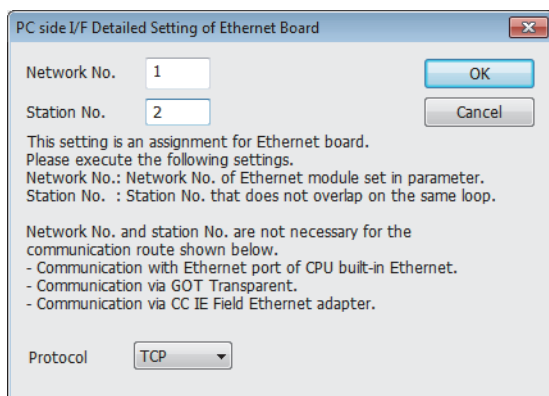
PC side I/F Detailed Setting of Ethernet Board

Network No. 1

Station No. 2

OK

Cancel

This setting is an assignment for Ethernet board.
Please execute the following settings.
Network No.: Network No. of Ethernet module set in parameter.
Station No. : Station No. that does not overlap on the same loop.

Network No. and station No. are not necessary for the communication route shown below.
- Communication with Ethernet port of CPU built-in Ethernet.
- Communication via GOT Transparent.
- Communication via CC IE Field Ethernet adapter.

Protocol TCP